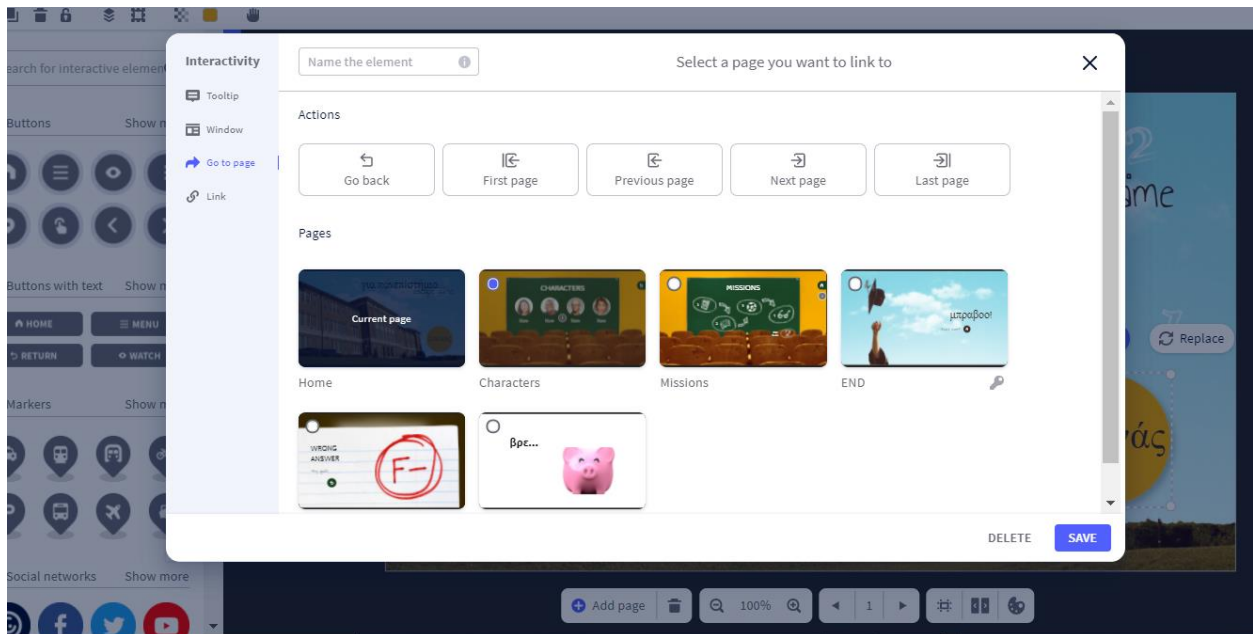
earch for interactive element

Buttons Show m

Buttons with text Show m

HOME
MENU
RETURN
WATCH

Markers Show m

Social networks Show more

Interactivity

Tooltip

Window

Go to page

Link

Name the element

Select a page you want to link to

Actions

Go back

First page

Previous page

Next page

Last page

Pages

Current page

Home

CHARACTERS

Characters

MISSIONS

Missions

μπραβοο!

END

WRONG ANSWER

F-

βρε...

DELETE

SAVE

ame

Replace

άς

Add page

100%

1